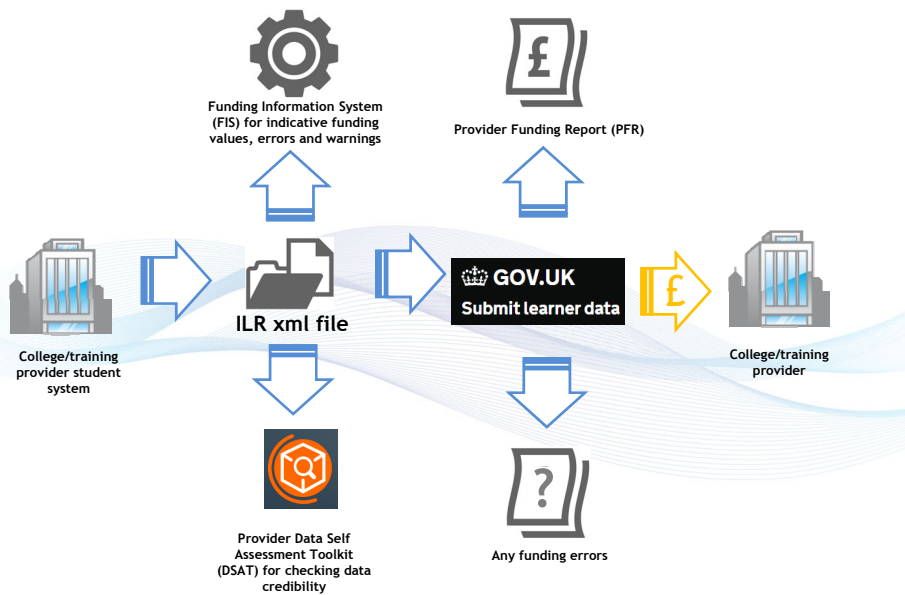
Funding Information System (FIS) for indicative funding values, errors and warnings

£

Provider Funding Report (PFR)

College/training provider student system

ILR xml file

GOV.UK

Submit learner data

£

College/training provider

Provider Data Self Assessment Toolkit (DSAT) for checking data credibility

?

Any funding errors